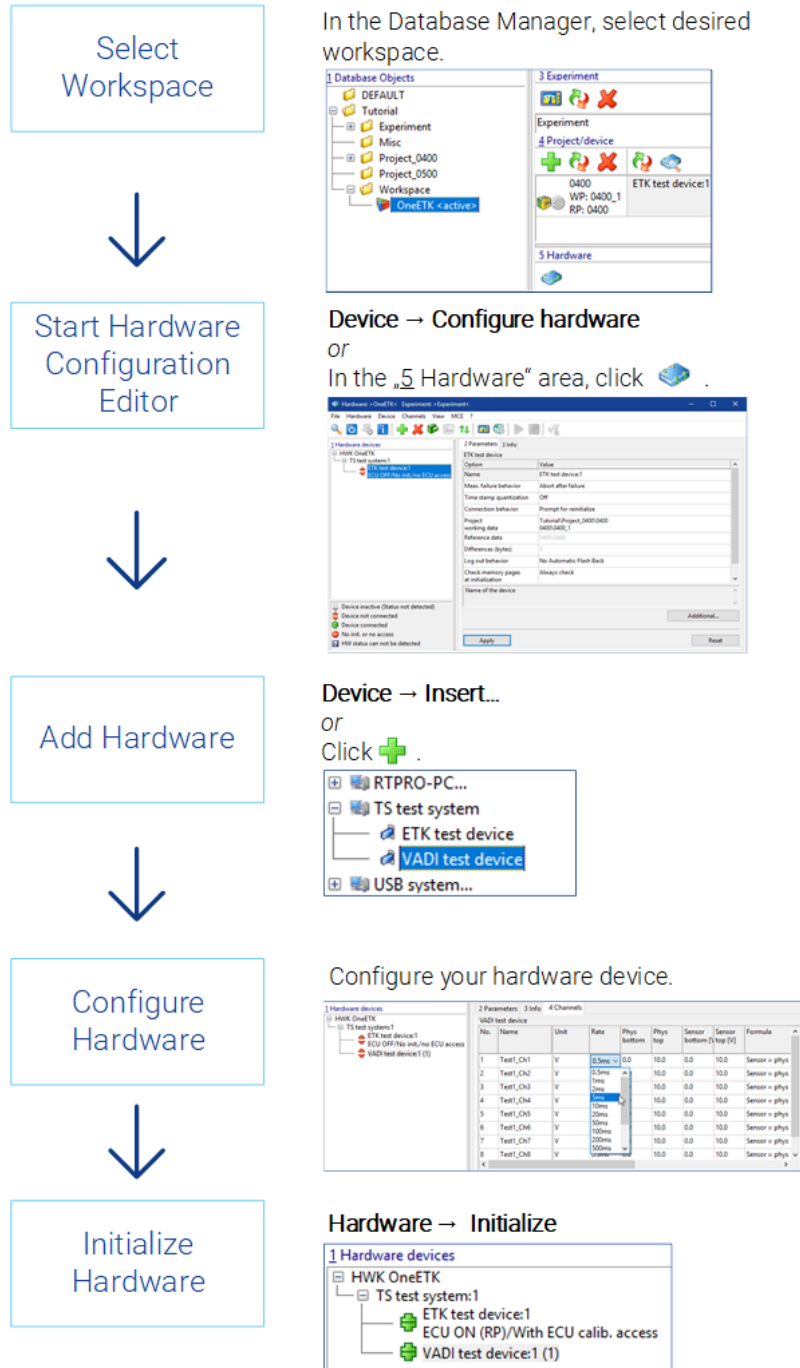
Select Workspace

In the Database Manager, select desired workspace.

1 Database Objects
DEFAULT
Tutorial
Experiment
Misc
Project_0400
Project_0500
Workspace
OneETK <active>

3 Experiment
Experiment
4 Project/device
0400
WP: 0400_1
RP: 0400
ETK test device:1
5 Hardware

Start Hardware Configuration Editor

Device → Configure hardware
or
In the „5 Hardware“ area, click .

Hardware: OneETK Experiment: Experiment
File Hardware Device Channels View MCE ?
1 Hardware devices
HWK OneETK
TS test system:1
ETK test device:1
ECU OFF/No init./no ECU access
2 Parameters 3 Info
ETK test device

| Option | Value |
|---|---|
| Name | ETK test device:1 |
| Meas. failure behavior | Abort after failure |
| Time stamp quantization | Off |
| Connection behavior | Prompt for reinitialize |
| Project working data | Tutorial\Project_0400\0400 0400\0400_1 |
| Reference data | 0400\0400 |
| Differences (bytes) | 0 |
| Log out behavior | No Automatic Flash Back |
| Check memory pages at initialization | Always check |

Name of the device
Additional...
Device inactive (Status not detected)
Device not connected
Device connected
No init. or no access
HW status can not be detected
Apply
Reset

Add Hardware

Device → Insert...
or
Click .

RTPRO-PC...
TS test system
ETK test device
VADI test device
USB system...

Configure Hardware

Configure your hardware device.

1 Hardware devices
HWK OneETK
TS test system:1
ETK test device:1
ECU OFF/No init./no ECU access
VADI test device:1 (1)
2 Parameters 3 Info 4 Channels
VADI test device

| No. | Name | Unit | Rate | Phys bottom | Phys top | Sensor bottom [V] | Sensor top [V] | Formula |
|---|---|---|---|---|---|---|---|---|
| 1 | Test1_Ch1 | V | 0.5ms | 0.0 | 10.0 | 0.0 | 10.0 | Sensor = phys |
| 2 | Test1_Ch2 | V | 0.5ms | 0.0 | 10.0 | 0.0 | 10.0 | Sensor = phys |
| 3 | Test1_Ch3 | V | 1ms | 0.0 | 10.0 | 0.0 | 10.0 | Sensor = phys |
| 4 | Test1_Ch4 | V | 2ms | 0.0 | 10.0 | 0.0 | 10.0 | Sensor = phys |
| 5 | Test1_Ch5 | V | 5ms | 0.0 | 10.0 | 0.0 | 10.0 | Sensor = phys |
| 6 | Test1_Ch6 | V | 10ms | 0.0 | 10.0 | 0.0 | 10.0 | Sensor = phys |
| 7 | Test1_Ch7 | V | 20ms | 0.0 | 10.0 | 0.0 | 10.0 | Sensor = phys |
| 8 | Test1_Ch8 | V | 50ms | 0.0 | 10.0 | 0.0 | 10.0 | Sensor = phys |

100ms
200ms
500ms

Initialize Hardware

Hardware → Initialize

1 Hardware devices
HWK OneETK
TS test system:1
ETK test device:1
ECU ON (RP)/With ECU calib. access
VADI test device:1 (1)